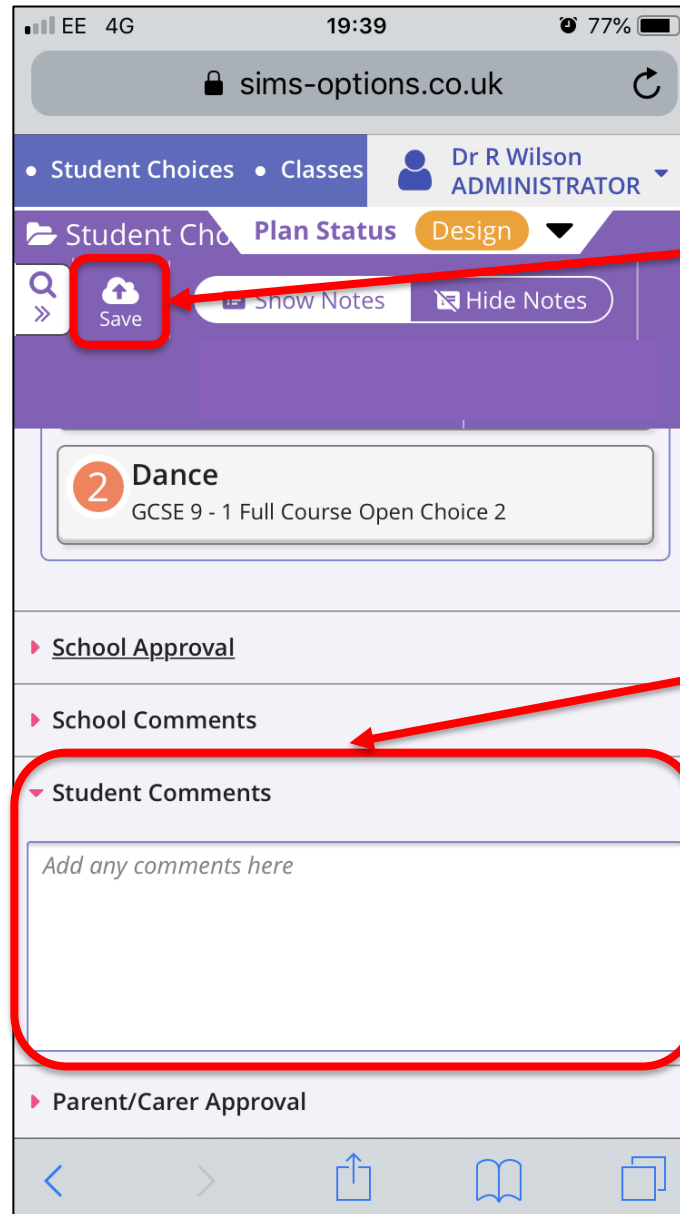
EE 4G
19:39
77%
sims-options.co.uk

• Student Choices • Classes
Dr R Wilson
ADMINISTRATOR

Student Cho
Plan Status Design

Save
Show Notes
Hide Notes

2 Dance
GCSE 9 - 1 Full Course Open Choice 2

School Approval

School Comments

Student Comments

Add any comments here

Parent/Carer Approval